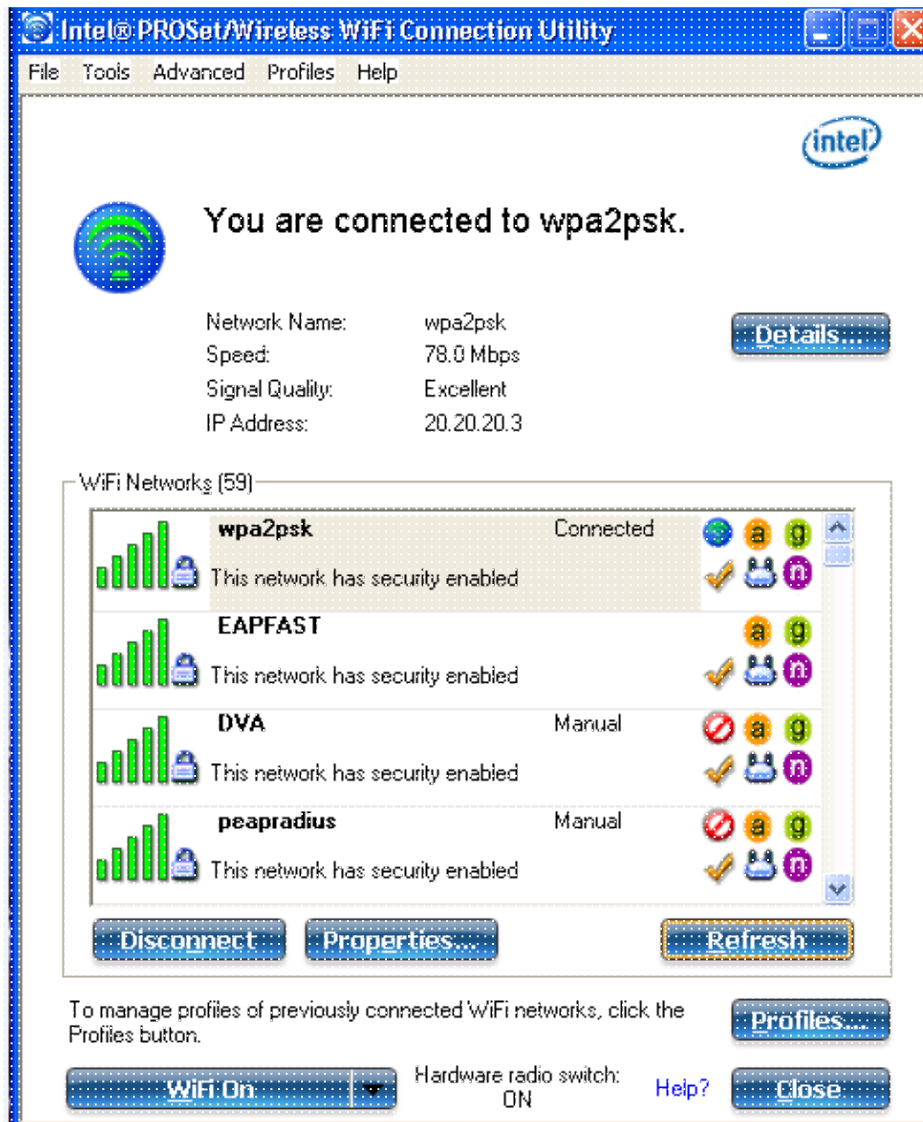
Intel® PROSet/Wireless WiFi Connection Utility

File Tools Advanced Profiles Help

intel

You are connected to wpa2psk.

Network Name: wpa2psk
Speed: 78.0 Mbps
Signal Quality: Excellent
IP Address: 20.20.20.3

Details...

WiFi Networks (59)

wpa2psk Connected a g
This network has security enabled n

EAPFAST a g
This network has security enabled n

DVA Manual a g
This network has security enabled n

peapradius Manual a g
This network has security enabled n

Disconnect Properties... Refresh

To manage profiles of previously connected WiFi networks, click the Profiles button.

Profiles...

WiFi On

Hardware radio switch: ON

Help?

Close